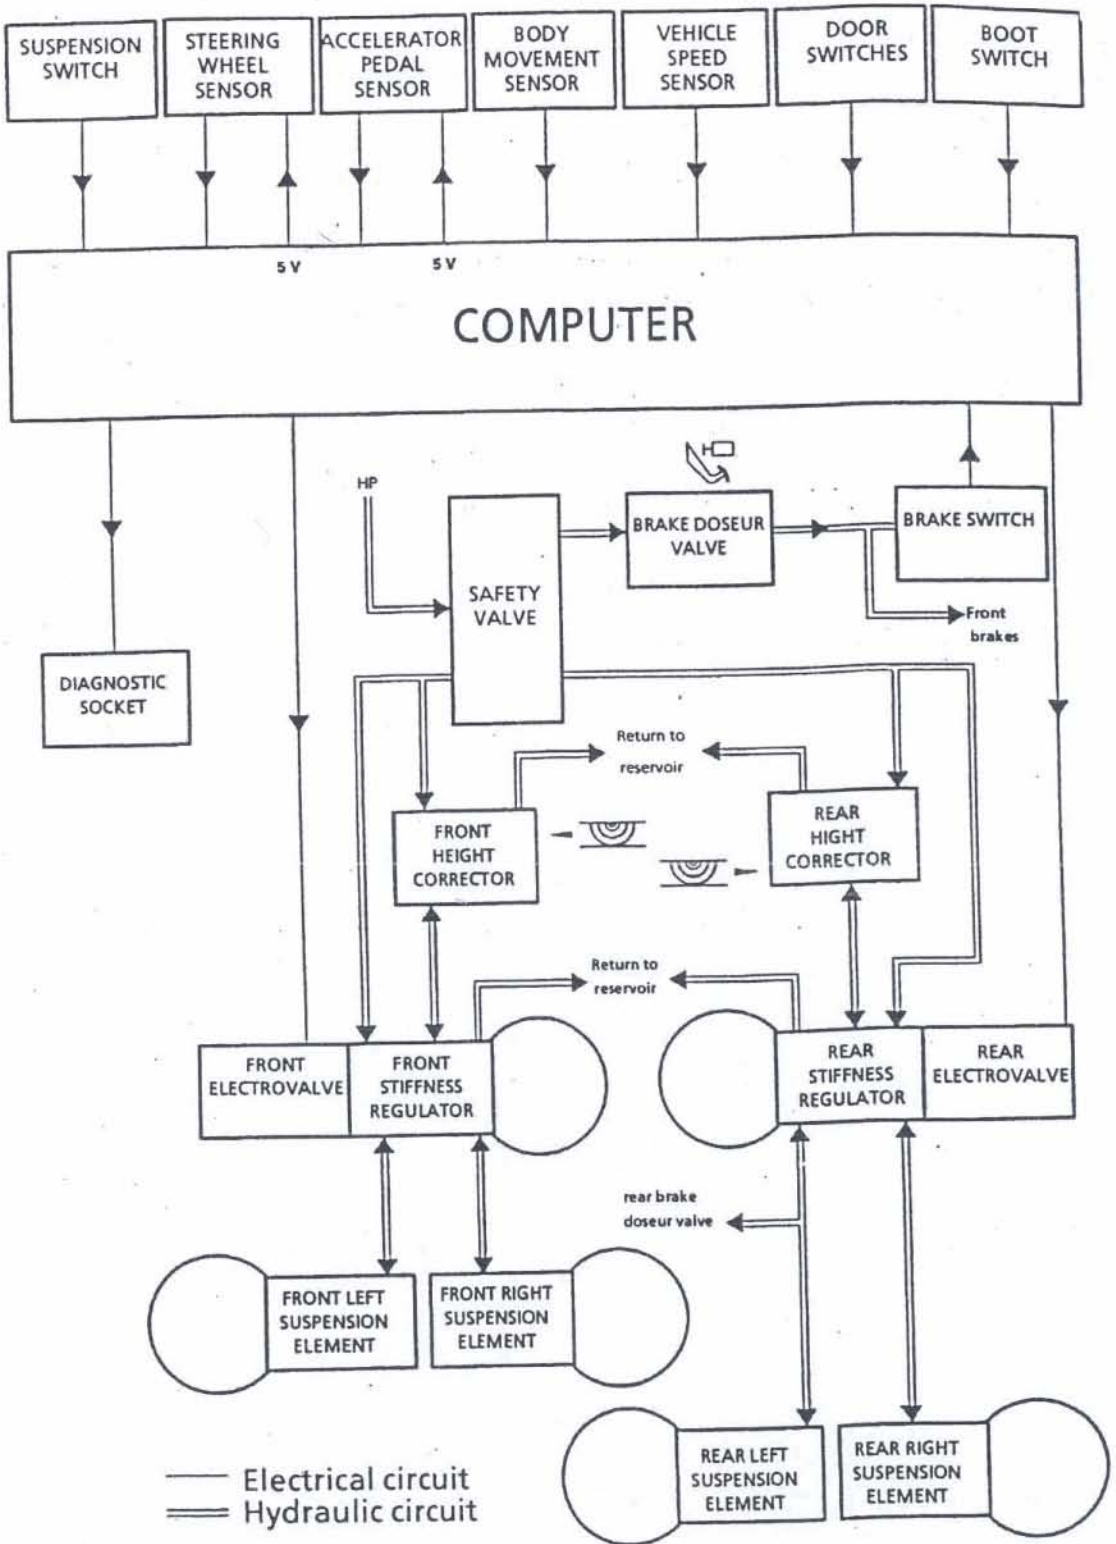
SUSPENSION SWITCH

STEERING WHEEL SENSOR

ACCELERATOR PEDAL SENSOR

BODY MOVEMENT SENSOR

VEHICLE SPEED SENSOR

DOOR SWITCHES

BOOT SWITCH

5 V

5 V

COMPUTER

HP

SAFETY VALVE

BRAKE DOSEUR VALVE

BRAKE SWITCH

Front brakes

DIAGNOSTIC SOCKET

Return to reservoir

FRONT HEIGHT CORRECTOR

REAR HIGHT CORRECTOR

Return to reservoir

FRONT ELECTROVALVE

FRONT STIFFNESS REGULATOR

REAR STIFFNESS REGULATOR

REAR ELECTROVALVE

rear brake doseur valve

FRONT LEFT SUSPENSION ELEMENT

FRONT RIGHT SUSPENSION ELEMENT

REAR LEFT SUSPENSION ELEMENT

REAR RIGHT SUSPENSION ELEMENT

Electrical circuit
Hydraulic circuit